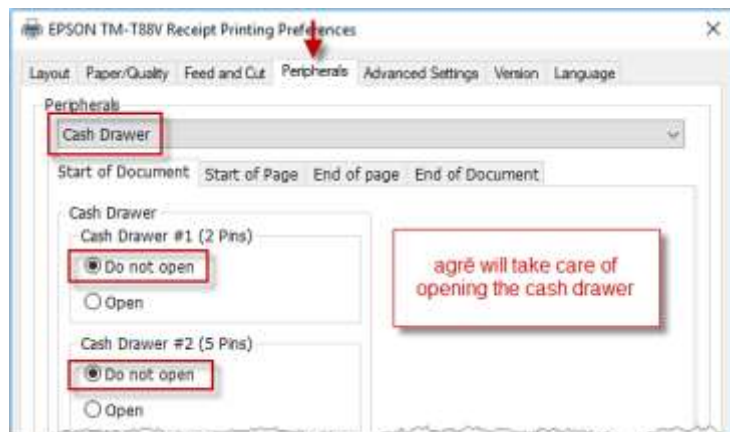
EPSON TM-T88V Receipt Printing Preferences

×

Layout | Paper/Quality | Feed and Cut | Peripherals | Advanced Settings | Version | Language

Peripherals

Cash Drawer

Start of Document | Start of Page | End of page | End of Document

Cash Drawer

Cash Drawer #1 (2 Pins)

Do not open

Open

Cash Drawer #2 (5 Pins)

Do not open

Open

agrē will take care of opening the cash drawer